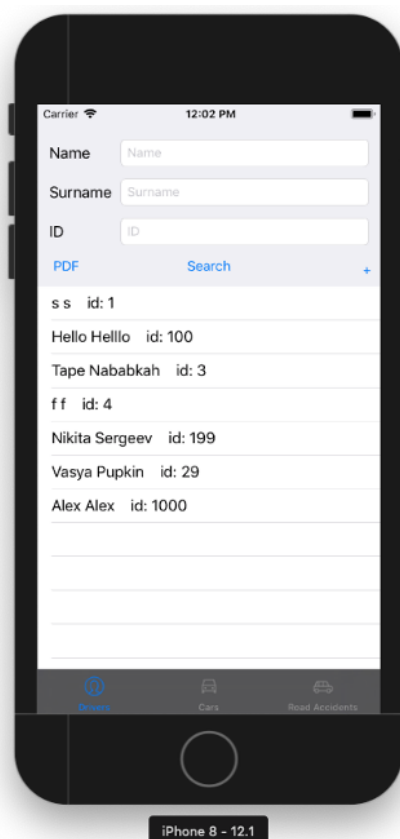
Carrier
12:02 PM

Name Name
Surname Surname
ID ID

PDF Search +

s s id: 1
Hello Helllo id: 100
Tape Nababkah id: 3
f f id: 4
Nikita Sergeev id: 199
Vasya Pupkin id: 29
Alex Alex id: 1000

Drivers Cars Road Accidents

iPhone 8 - 12.1